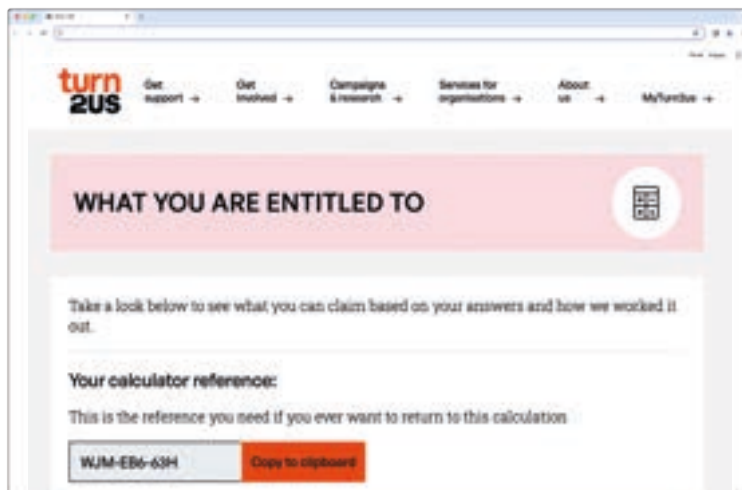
turn 2US

Get support →

Get involved →

Campaigns & research →

Services for organisations →

About us →

MyTurn2us →

WHAT YOU ARE ENTITLED TO

Take a look below to see what you can claim based on your answers and how we worked it out.

Your calculator reference:

This is the reference you need if you ever want to return to this calculation

WJM-EB6-63H

Copy to clipboard